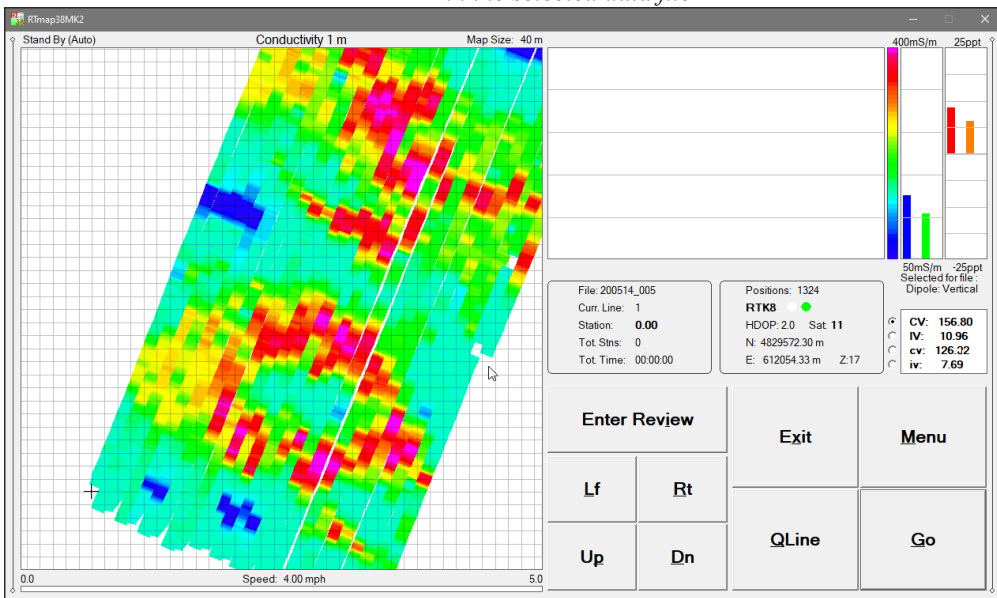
RTmap38MK2

Stand By (Auto)

Conductivity 1 m

Map Size: 40 m

400mS/m

25ppt

50mS/m

-25ppt

Selected for file :
Dipole: Vertical

File: 200514_005
Curr. Line: 1
Station: 0.00
Tot. Stns: 0
Tot. Time: 00:00:00

Positions: 1324
RTK8
HDOP: 2.0 Sat: 11
N: 4829572.30 m
E: 612054.33 m Z:17

CV: 156.80
IV: 10.96
cv: 126.32
iv: 7.69

Enter Review

Exit

Menu

Lf

Rt

QLine

Go

Up

Dn

0.0

Speed: 4.00 mph

5.0